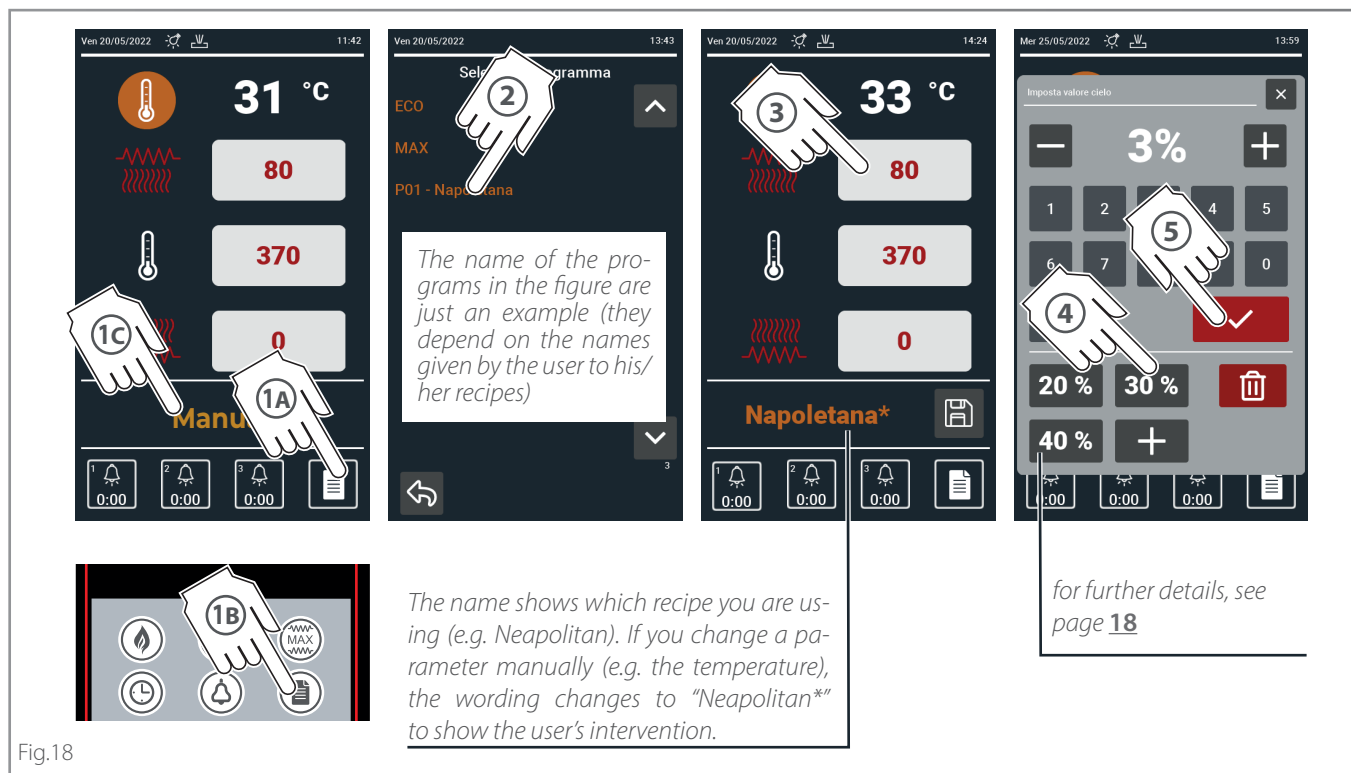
Ven 20/05/2022 11:42

31 °C

80

370

0

1C

1A

Manu

1 0:00 2 0:00 3 0:00

Ven 20/05/2022 13:43

Sele 2 gramma

ECO

MAX

P01 - Napo tana

The name of the programs in the figure are just an example (they depend on the names given by the user to his/her recipes)

3

Ven 20/05/2022 14:24

33 °C

3

80

370

0

Napoletana*

1 0:00 2 0:00 3 0:00

Mer 25/05/2022 13:59

Imposta valore cielo

3%

1 2 4 5

6 7 0

5

4

20 % 30 %

40 %

0:00 0:00

1B

MAX

The name shows which recipe you are using (e.g. Neapolitan). If you change a parameter manually (e.g. the temperature), the wording changes to "Neapolitan*" to show the user's intervention.

for further details, see page 18

Fig.18